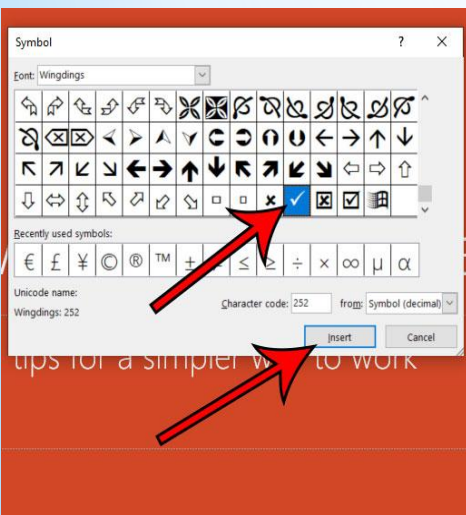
Symbol

?

Font: Wingdings

Recently used symbols:

€ £ ¥ © ® ™ ± ≠ ≤ ≥ ÷ × ∞ µ α

Unicode name:

Wingdings: 252

Character code: 252

from: Symbol (decimal)

Insert

Cancel

tips for a simpler w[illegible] to work